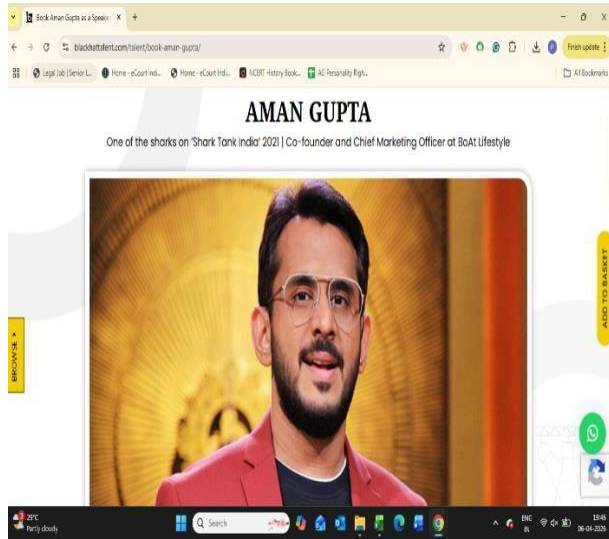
Book Aman Gupta as a Speaker ×  +

blackhattalent.com/talent/book-aman-gupta/

Finish update

Legal Job | Senior L...  Home - eCourt Indi...  Home - eCourt Indi...  NCERT History Book...  AC Personality Righ...

All Bookmarks

AMAN GUPTA

One of the sharks on 'Shark Tank India' 2021 | Co-founder and Chief Marketing Officer at BoAt Lifestyle

BROWSE

ADD TO BASKET

29°C
Partly cloudy

Search

ENG
IN

13:45
06-04-2026